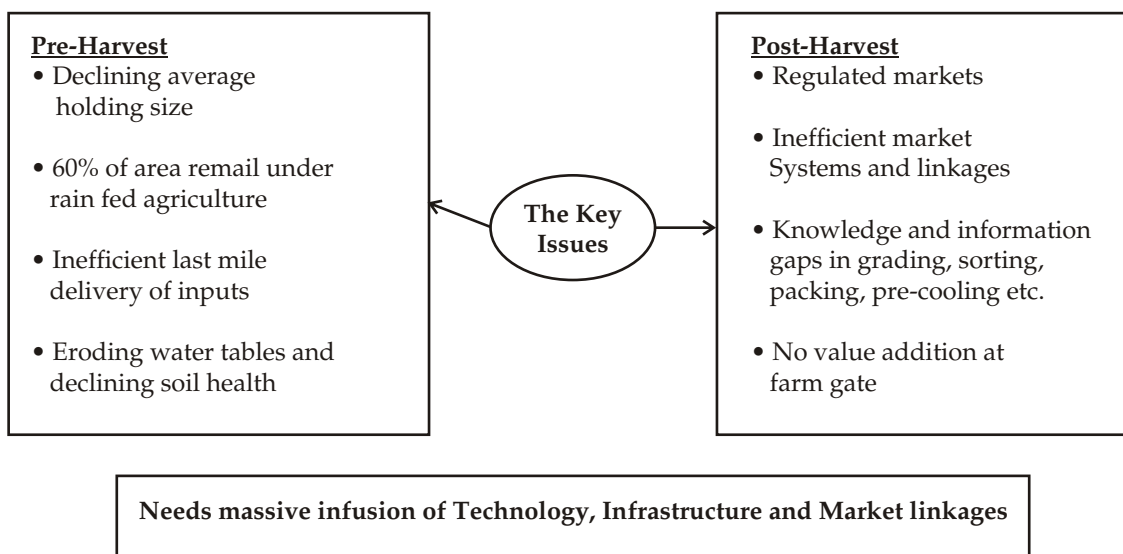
Pre-Harvest
• Declining average holding size

• 60% of area remail under rain fed agriculture

• Inefficient last mile delivery of inputs

• Eroding water tables and declining soil health

The Key Issues

Post-Harvest
• Regulated markets

• Inefficient market Systems and linkages

• Knowledge and information gaps in grading, sorting, packing, pre-cooling etc.

• No value addition at farm gate

Needs massive infusion of Technology, Infrastructure and Market linkages